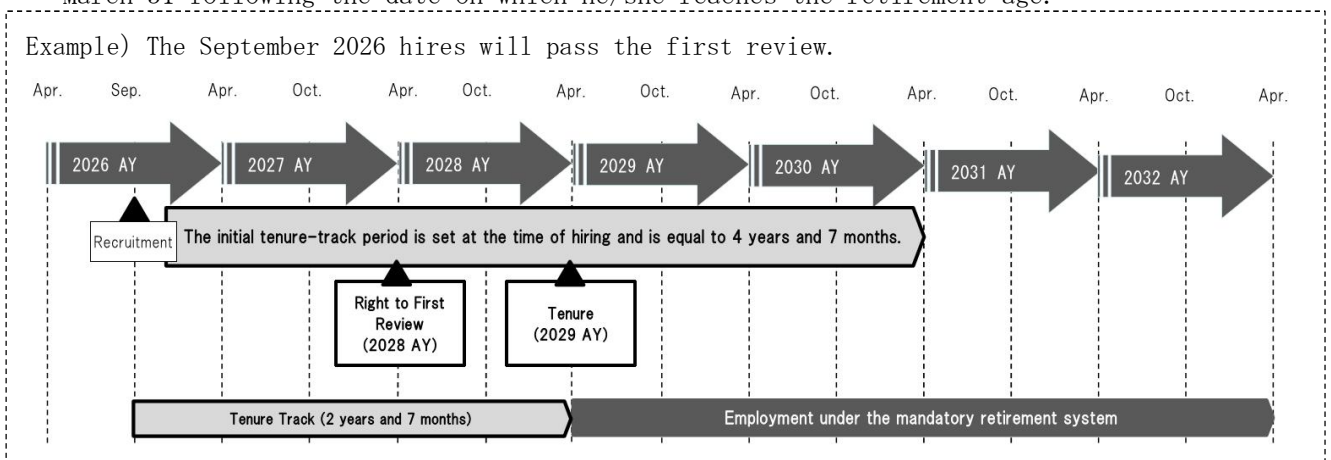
March 31 following the date on which he/she reaches the retirement age.

Example) The September 2026 hires will pass the first review.

Apr. Sep. Apr. Oct. Apr. Oct. Apr. Oct. Apr. Oct. Apr. Oct. Apr. Oct. Apr.

2026 AY 2027 AY 2028 AY 2029 AY 2030 AY 2031 AY 2032 AY

Recruitment

The initial tenure-track period is set at the time of hiring and is equal to 4 years and 7 months.

Right to First Review (2028 AY)

Tenure (2029 AY)

Tenure Track (2 years and 7 months)

Employment under the mandatory retirement system